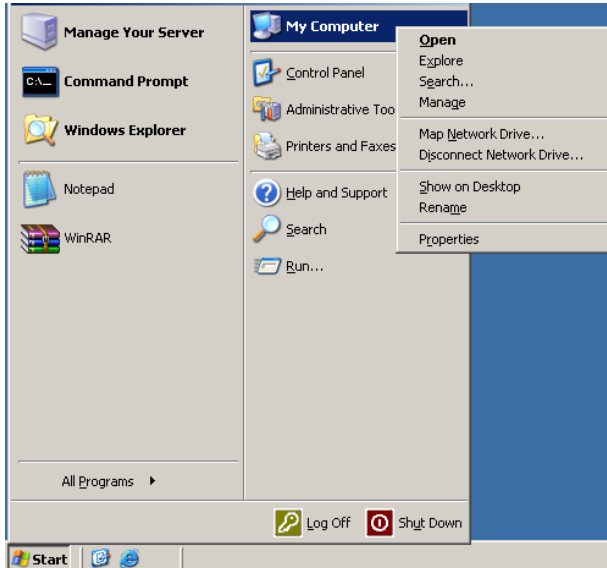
Manage Your Server

Command Prompt

Windows Explorer

Notepad

WinRAR

All Programs

My Computer

Control Panel

Administrative Too

Printers and Faxes

Help and Support

Search

Run...

Open
Explore
Search...
Manage

Map Network Drive...
Disconnect Network Drive...

Show on Desktop
Rename

Properties

Log Off

Shut Down

Start